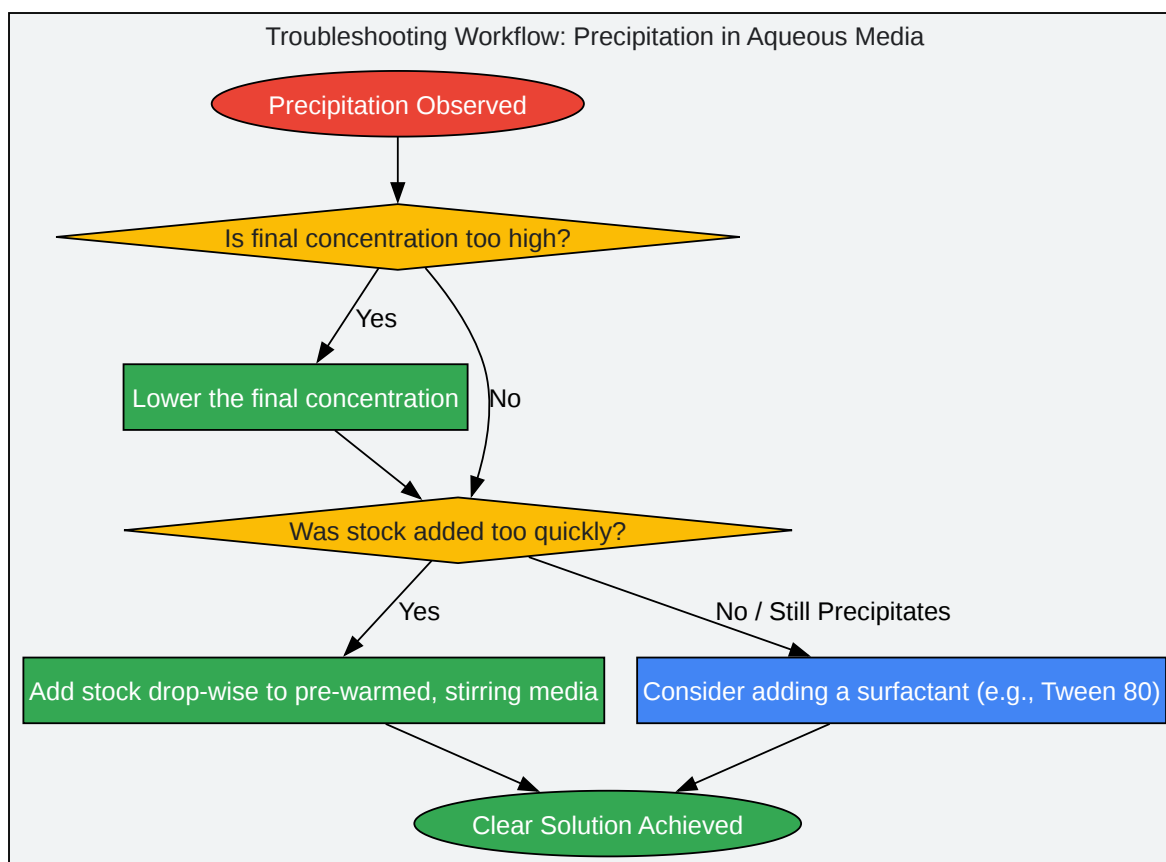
Troubleshooting Workflow: Precipitation in Aqueous Media

Precipitation Observed

Is final concentration too high?

Yes

Lower the final concentration

No

Was stock added too quickly?

Yes

No / Still Precipitates

Add stock drop-wise to pre-warmed, stirring media

Consider adding a surfactant (e.g., Tween 80)

Clear Solution Achieved